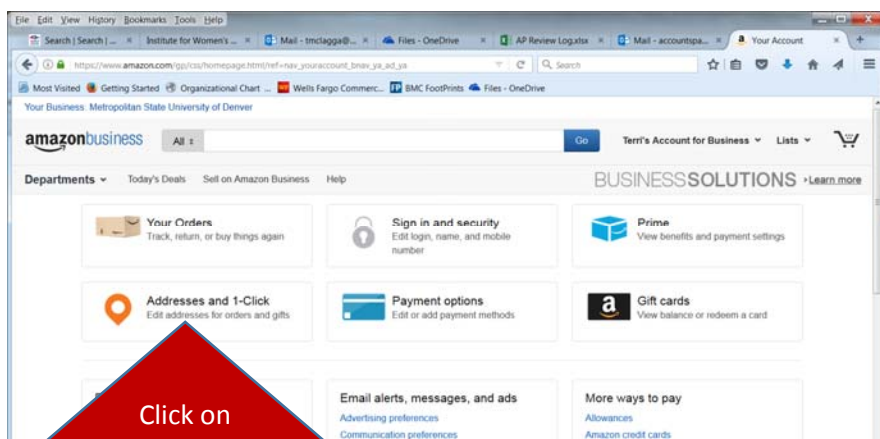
File Edit View History Bookmarks Tools Help

Search | Search | ... × Institute for Women's ... × Mail - tmclagga@... × Files - OneDrive × AP Review Log.xlsx × Mail - accountspa... × Your Account × +

https://www.amazon.com/gp/css/homepage.html/ref=nav_youraccount_bnav_ya_ad_ya

Search

Most Visited Getting Started Organizational Chart ... Wells Fargo Commerc... BMC FootPrints Files - OneDrive

Your Business: Metropolitan State University of Denver

amazonbusiness

All

Go

Terri's Account for Business

Lists

Departments

Today's Deals

Sell on Amazon Business

Help

BUSINESSSOLUTIONS

›Learn more

Your Orders
Track, return, or buy things again

Sign in and security
Edit login, name, and mobile number

Prime
View benefits and payment settings

Addresses and 1-Click
Edit addresses for orders and gifts

Payment options
Edit or add payment methods

Gift cards
View balance or redeem a card

Email alerts, messages, and ads
Advertising preferences
Communication preferences

More ways to pay
Allowances
Amazon credit cards

Click on